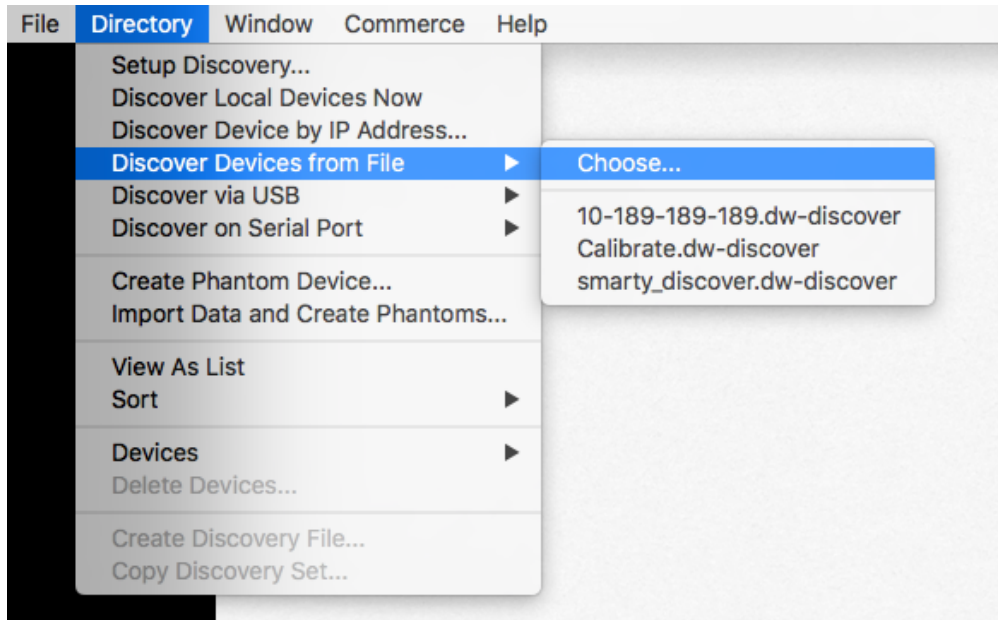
File Directory Window Commerce Help

Setup Discovery...
Discover Local Devices Now
Discover Device by IP Address...
Discover Devices from File
Discover via USB
Discover on Serial Port

Create Phantom Device...
Import Data and Create Phantoms...

View As List
Sort

Devices
Delete Devices...

Create Discovery File...
Copy Discovery Set...

Choose...

10-189-189-189.dw-discover
Calibrate.dw-discover
smarty_discover.dw-discover